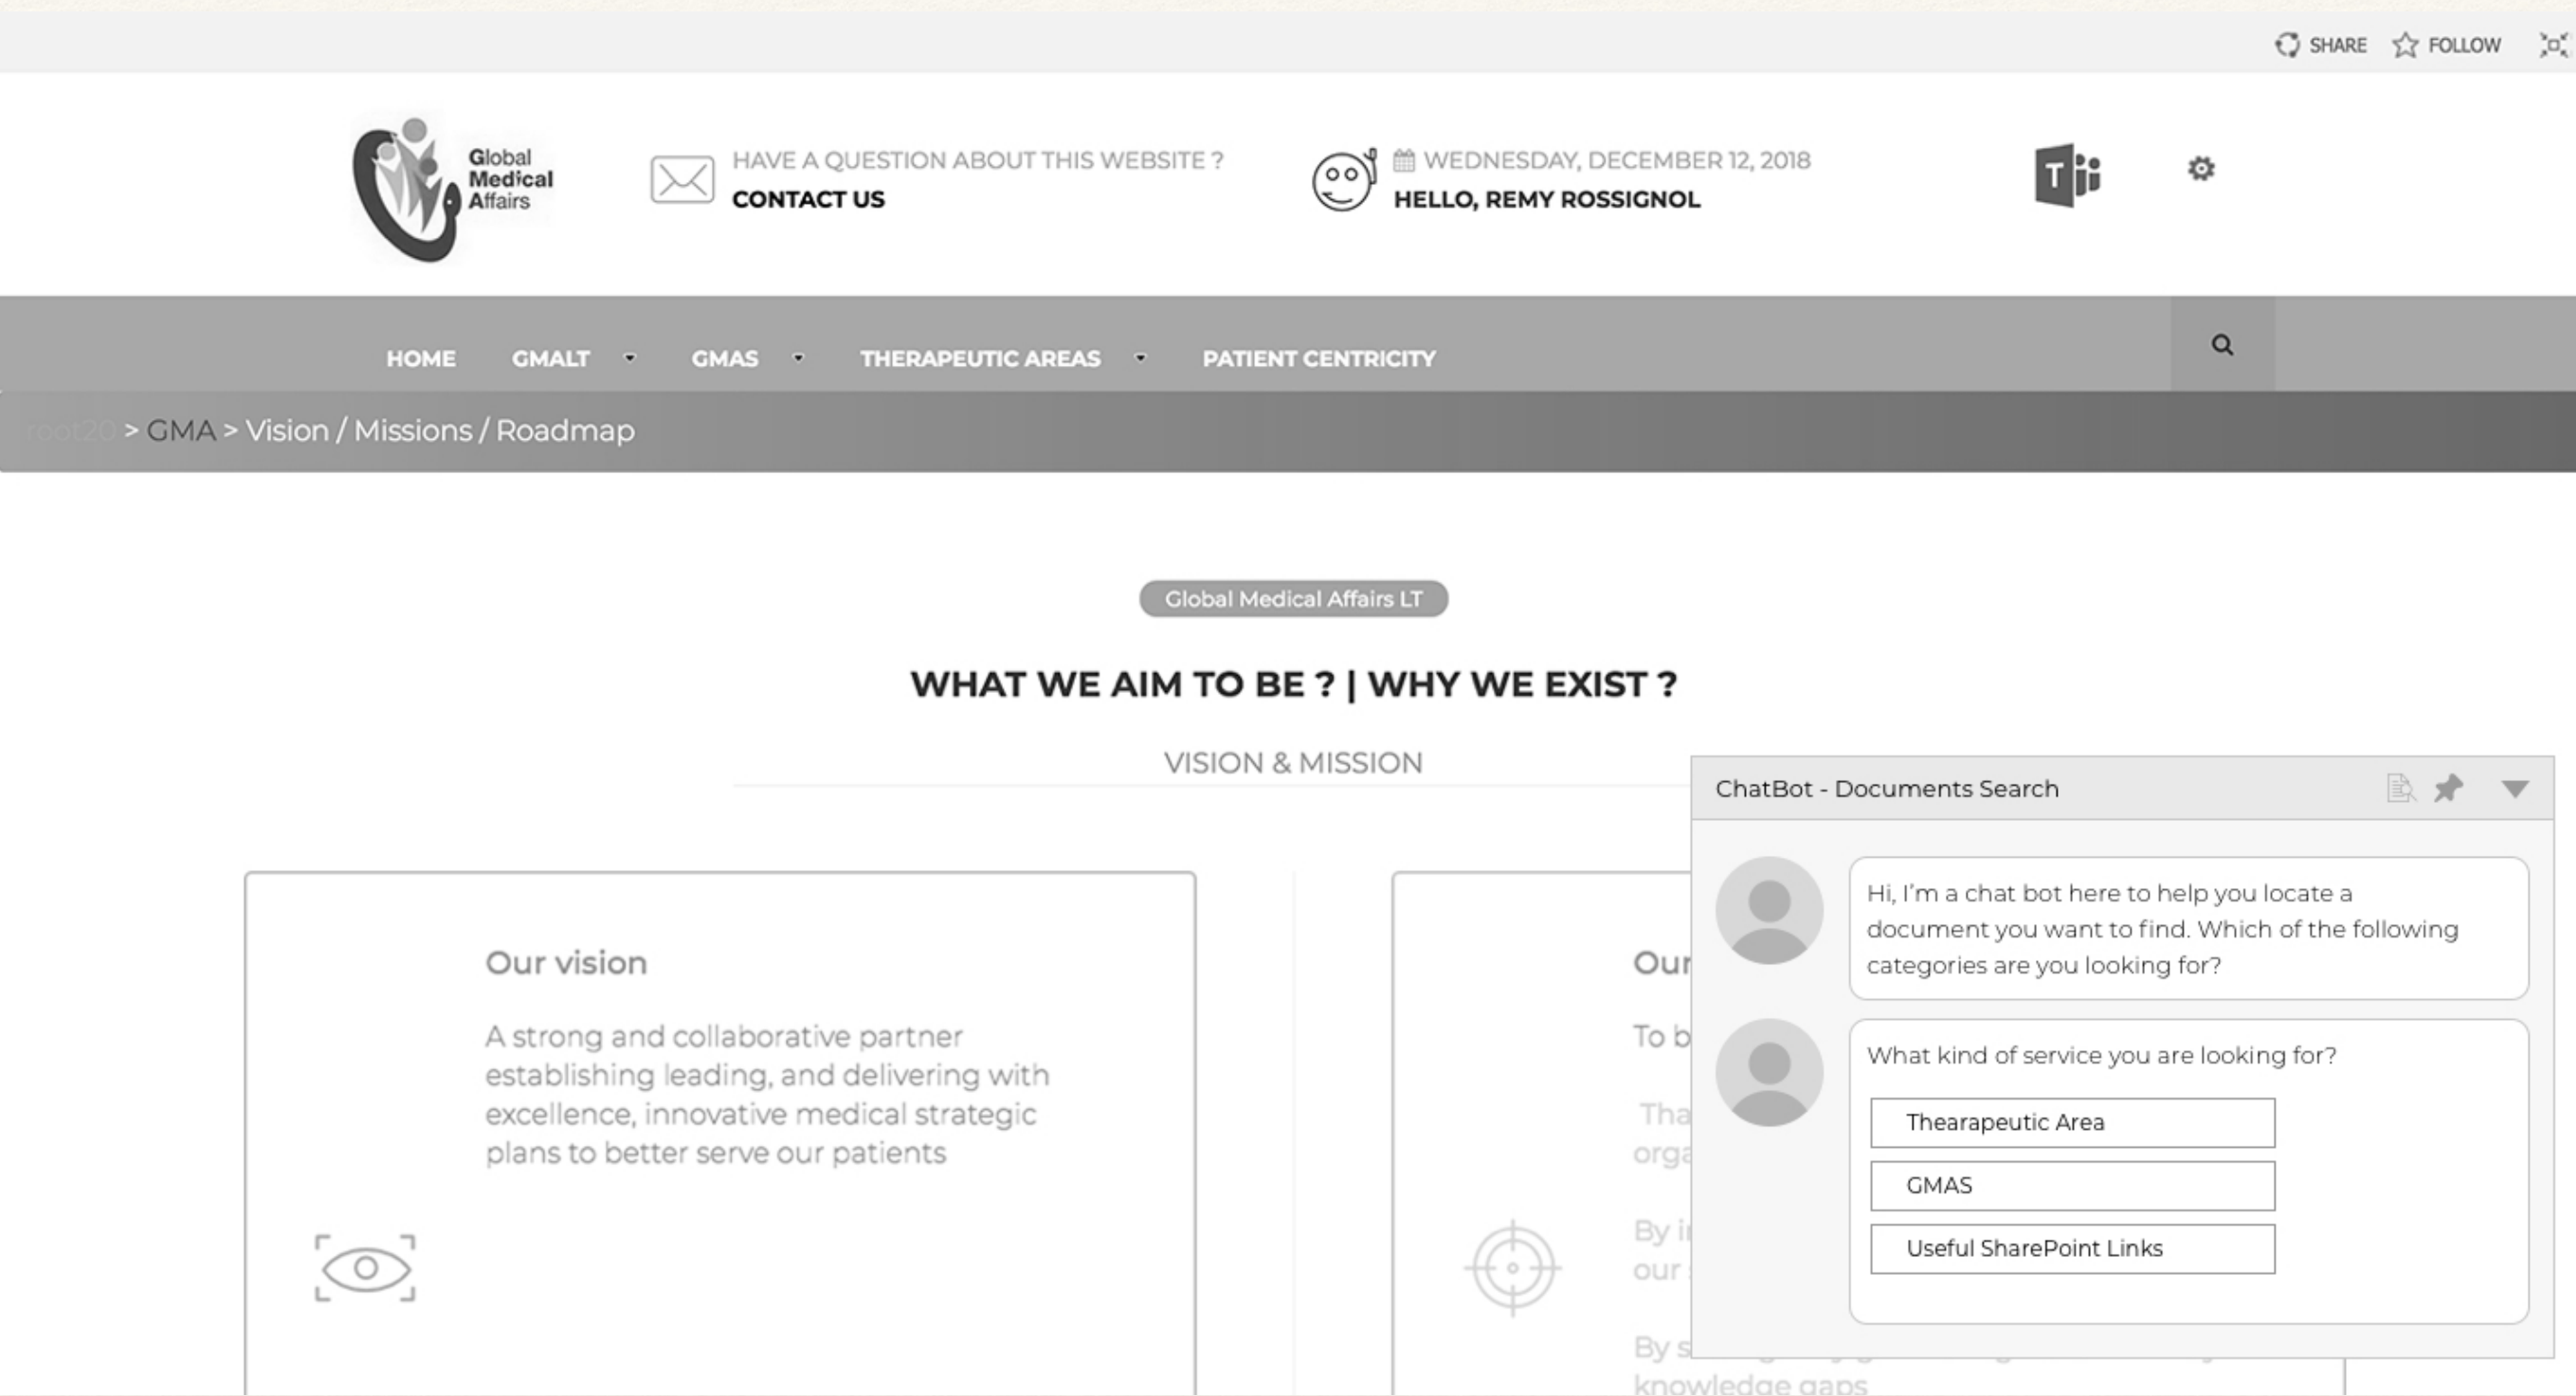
SHARE FOLLOW

Global Medical Affairs

HAVE A QUESTION ABOUT THIS WEBSITE ?
CONTACT US

WEDNESDAY, DECEMBER 12, 2018
HELLO, REMY ROSSIGNOL

HOME GMALT GMAS THERAPEUTIC AREAS PATIENT CENTRICITY

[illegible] > GMA > Vision / Missions / Roadmap

Global Medical Affairs LT

WHAT WE AIM TO BE ? | WHY WE EXIST ?

VISION & MISSION

Our vision

A strong and collaborative partner establishing leading, and delivering with excellence, innovative medical strategic plans to better serve our patients

Our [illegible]

To b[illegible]

Tha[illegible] orga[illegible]

By i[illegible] our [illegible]

By s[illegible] knowledge gaps

ChatBot - Documents Search

Hi, I'm a chat bot here to help you locate a document you want to find. Which of the following categories are you looking for?

What kind of service you are looking for?

Thearapeutic Area

GMAS

Useful SharePoint Links